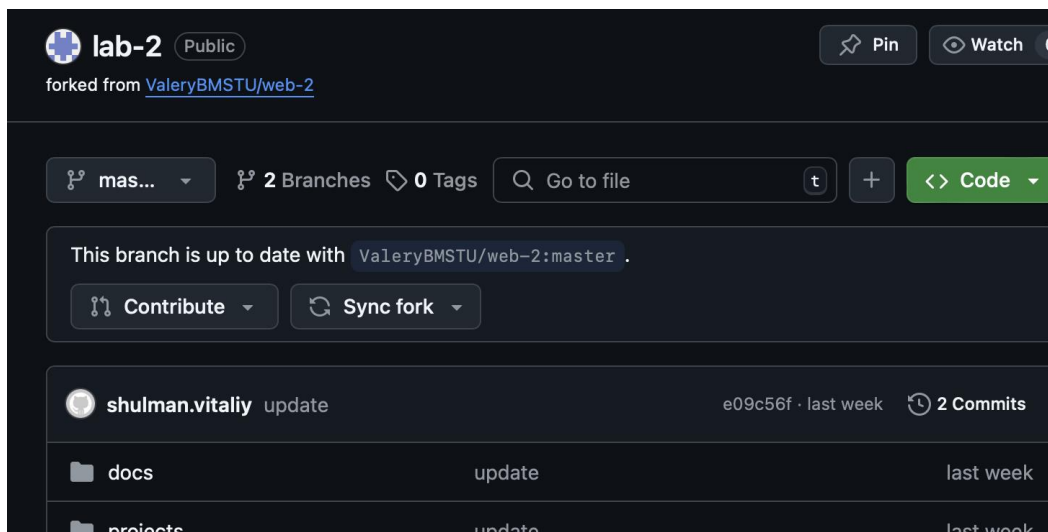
lab-2 Public

forked from ValeryBMSTU/web-2

Pin Watch

mas...

2 Branches 0 Tags

Go to file

t

+

Code

This branch is up to date with ValeryBMSTU/web-2:master .

Contribute

Sync fork

shulman.vitaliy update

e09c56f · last week

2 Commits

| docs | update | last week |
|---|---|---|
| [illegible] | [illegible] | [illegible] |